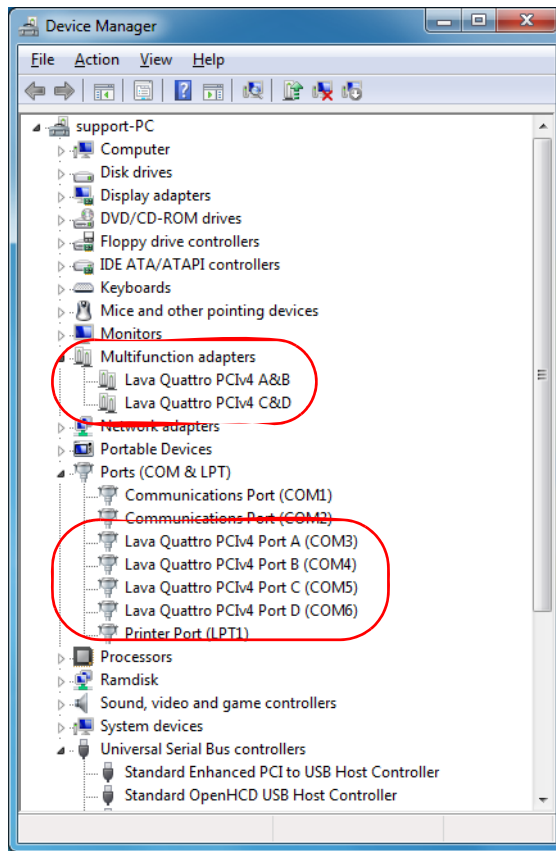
Device Manager

File Action View Help

support-PC
Computer
Disk drives
Display adapters
DVD/CD-ROM drives
Floppy drive controllers
IDE ATA/ATAPI controllers
Keyboards
Mice and other pointing devices
Monitors
Multifunction adapters
Lava Quattro PCIv4 A&B
Lava Quattro PCIv4 C&D
Network adapters
Portable Devices
Ports (COM & LPT)
Communications Port (COM1)
Communications Port (COM2)
Lava Quattro PCIv4 Port A (COM3)
Lava Quattro PCIv4 Port B (COM4)
Lava Quattro PCIv4 Port C (COM5)
Lava Quattro PCIv4 Port D (COM6)
Printer Port (LPT1)
Processors
Ramdisk
Sound, video and game controllers
System devices
Universal Serial Bus controllers
Standard Enhanced PCI to USB Host Controller
Standard OpenHCD USB Host Controller